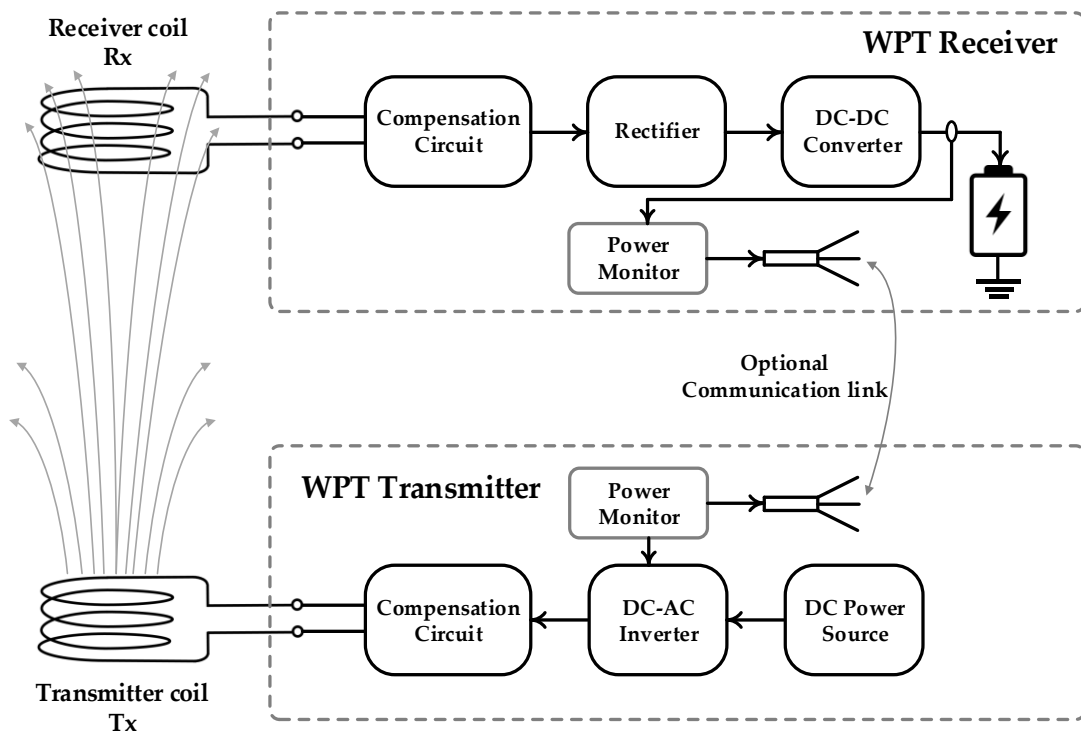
Receiver coil
Rx

WPT Receiver

Compensation Circuit

Rectifier

DC-DC Converter

Power Monitor

Optional Communication link

WPT Transmitter

Power Monitor

Compensation Circuit

DC-AC Inverter

DC Power Source

Transmitter coil
Tx